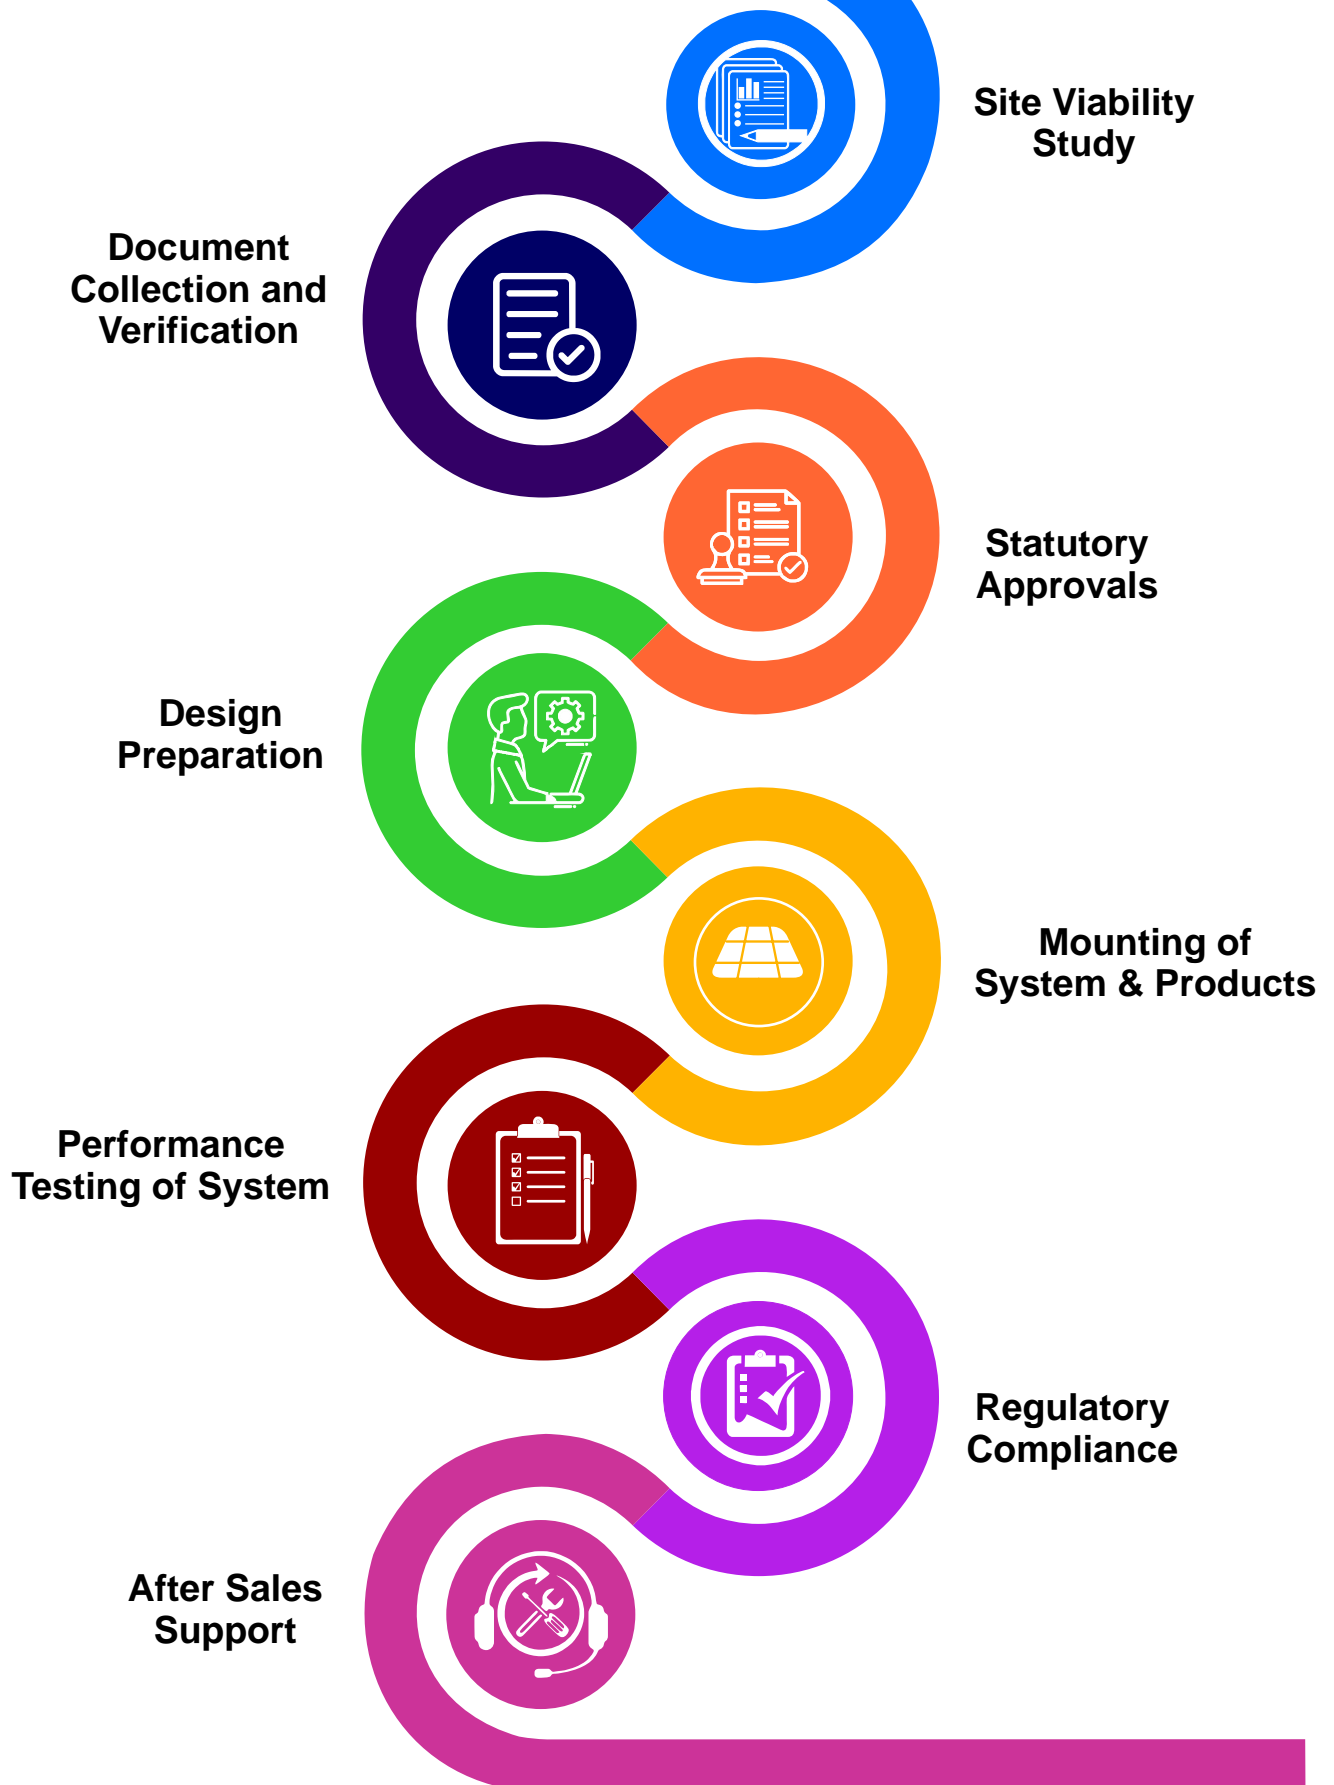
Site Viability Study

Document Collection and Verification

Statutory Approvals

Design Preparation

Mounting of System & Products

Performance Testing of System

Regulatory Compliance

After Sales Support